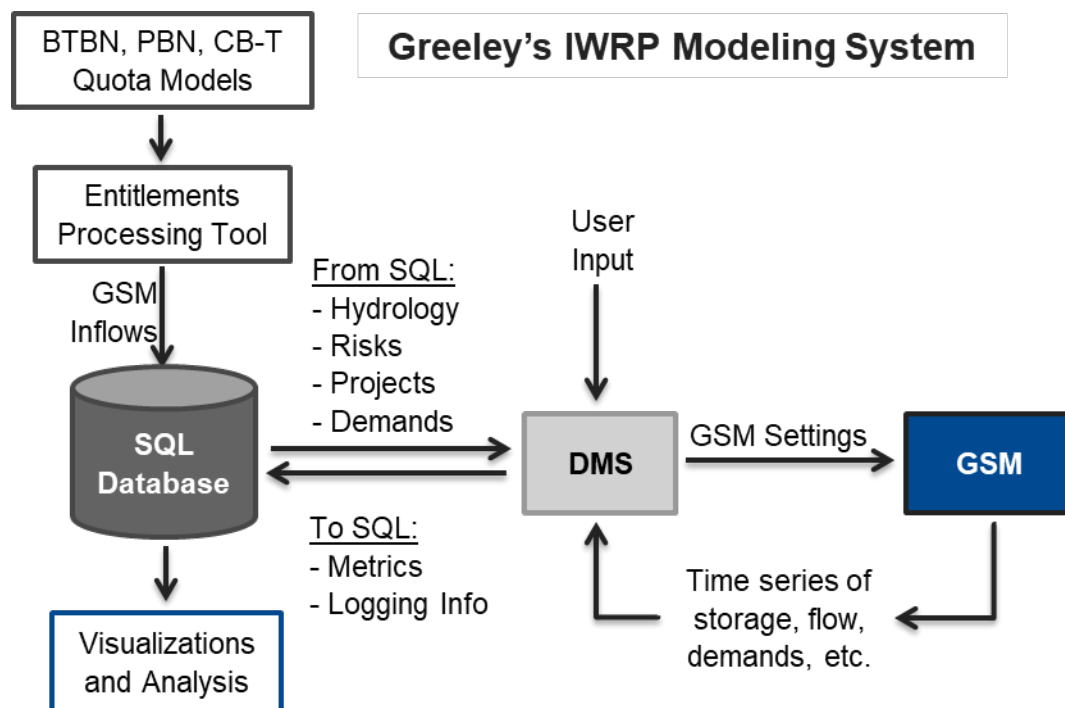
BTBN, PBN, CB-T Quota Models

Greeley's IWRP Modeling System

Entitlements Processing Tool

GSM Inflows

User Input

From SQL:
- Hydrology
- Risks
- Projects
- Demands

SQL Database

DMS

GSM Settings

GSM

To SQL:
- Metrics
- Logging Info

Time series of storage, flow, demands, etc.

Visualizations and Analysis